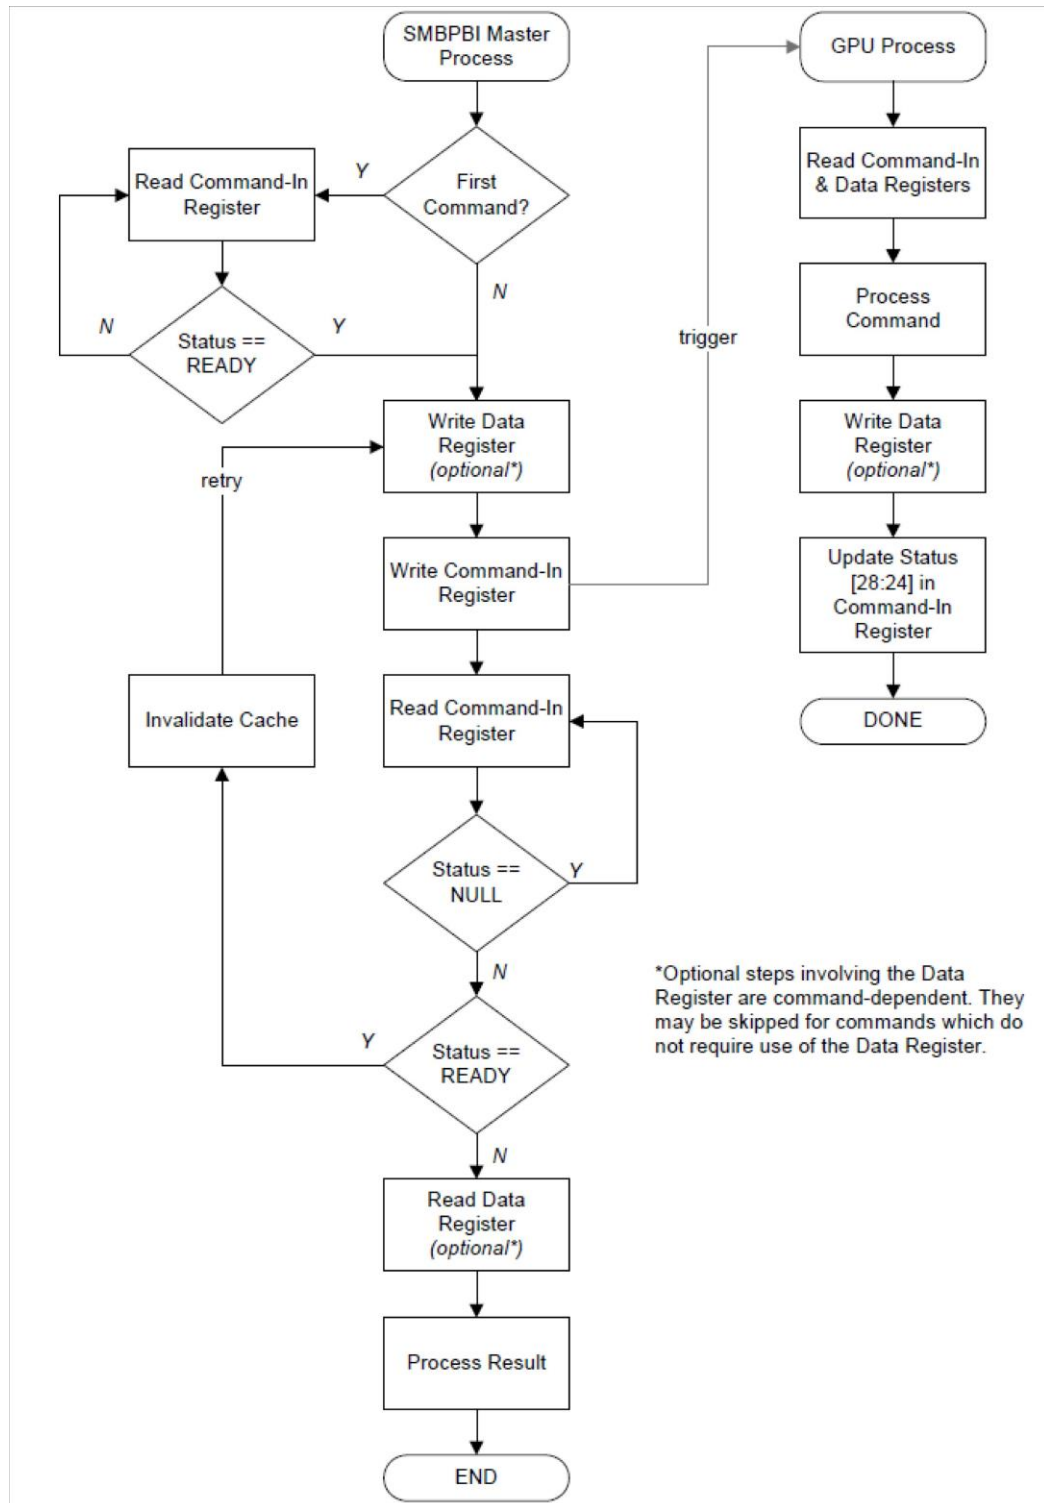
SMBPBI Master Process

First Command?

Y

Read Command-In Register

N

Status == READY

N

Y

Write Data Register (optional*)

retry

Write Command-In Register

trigger

Read Command-In Register

Invalidate Cache

Status == NULL

Y

N

Status == READY

Y

N

Read Data Register (optional*)

Process Result

END

GPU Process

Read Command-In & Data Registers

Process Command

Write Data Register (optional*)

Update Status [28:24] in Command-In Register

DONE

*Optional steps involving the Data Register are command-dependent. They may be skipped for commands which do not require use of the Data Register.